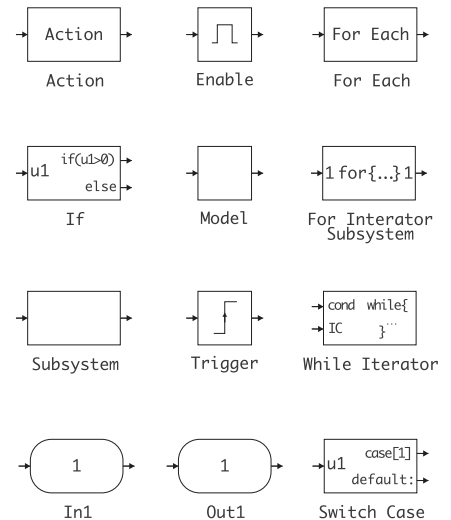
Action

Action

Enable

For Each

For Each

u1 if(u1>0)

else

If

Model

1 for{...} 1

For Interator Subsystem

Subsystem

Trigger

cond while{

IC }...

While Iterator

1

In1

1

Out1

u1 case[1]:

default:

Switch Case